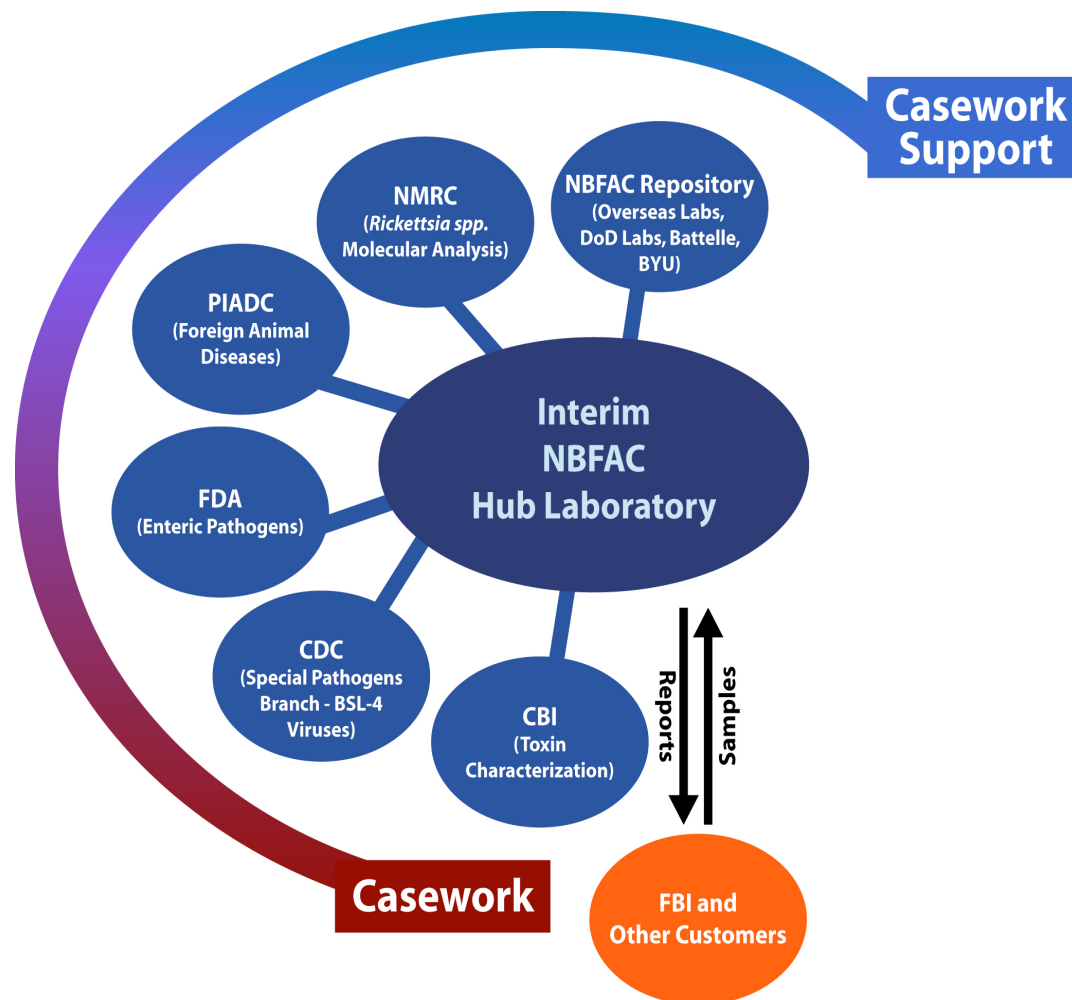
Casework Support

NMRC (*Rickettsia spp.* Molecular Analysis)

NBFAC Repository (Overseas Labs, DoD Labs, Battelle, BYU)

PIADC (Foreign Animal Diseases)

Interim NBFAC Hub Laboratory

FDA (Enteric Pathogens)

CDC (Special Pathogens Branch - BSL-4 Viruses)

CBI (Toxin Characterization)

Reports

Samples

Casework

FBI and Other Customers